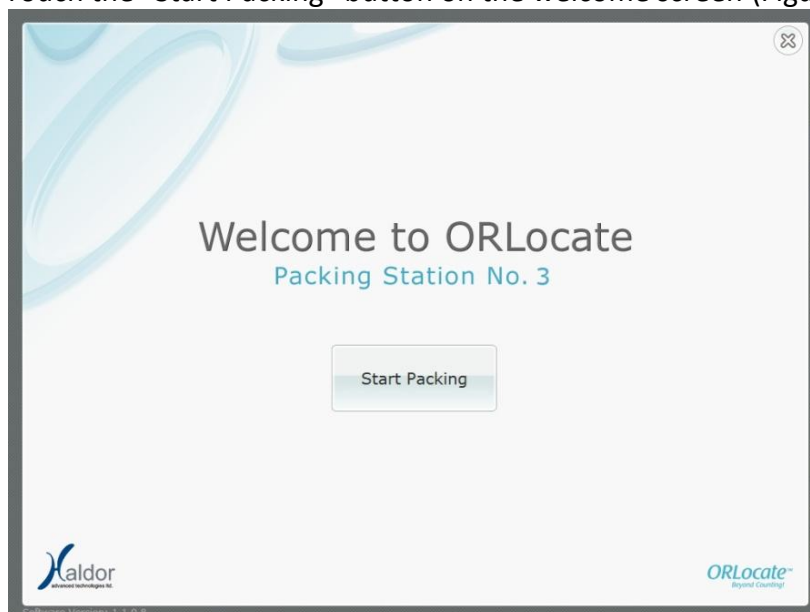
Touch the "Start Packing" button on the Welcome screen (Fig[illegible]

Welcome to ORLocate
Packing Station No. 3

Start Packing

Haldor
advanced technologies ltd.

ORLocate
Beyond Counting!

Software Version: 1.1.0.0